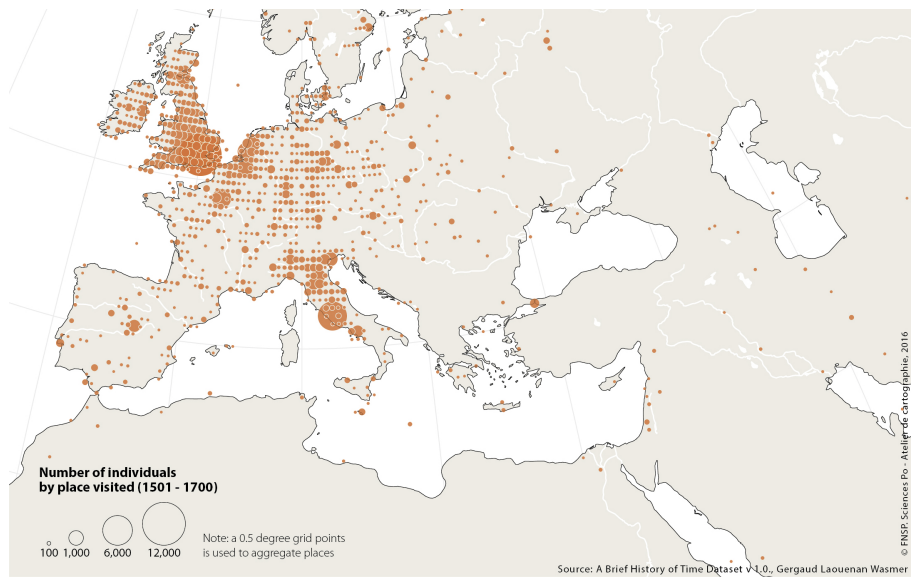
Number of individuals by place visited (1501 - 1700)

100 1,000 6,000 12,000

Note: a 0.5 degree grid points is used to aggregate places

Source: A Brief History of Time Dataset v 1.0., Gergaud Laouenan Wasmer

© FNSP, Sciences Po - Atelier de cartographie, 2016